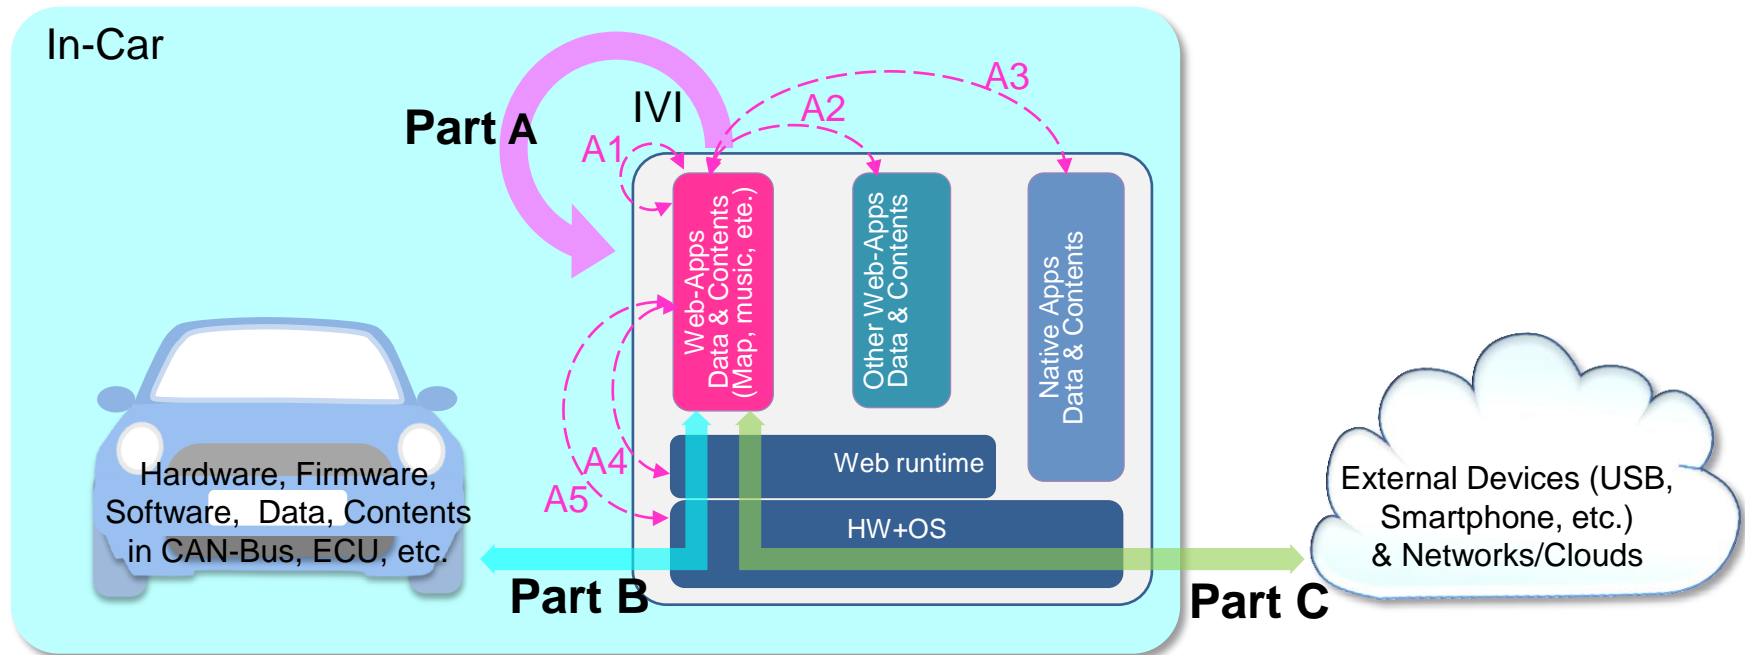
In-Car

Part A

IVI

A1

A2

A3

Web-Apps
Data & Contents
(Map, music, ete.)

Other Web-Apps
Data & Contents

Native Apps
Data & Contents

Web runtime

HW+OS

A4

A5

Hardware, Firmware, Software, Data, Contents in CAN-Bus, ECU, etc.

Part B

Part C

External Devices (USB, Smartphone, etc.) & Networks/Clouds